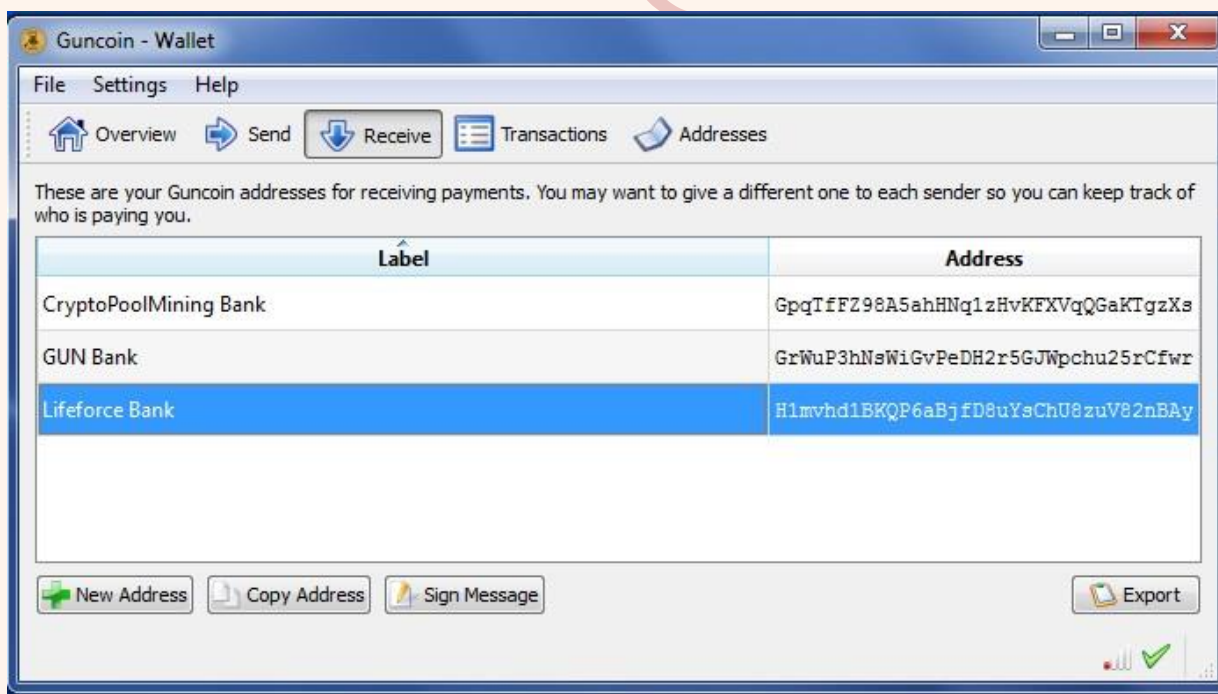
Guncoin - Wallet

File Settings Help

Overview Send Receive Transactions Addresses

These are your Guncoin addresses for receiving payments. You may want to give a different one to each sender so you can keep track of who is paying you.

| Label | Address |
|---|---|
| CryptoPoolMining Bank | GpqTfFZ98A5ahHNq1zHvKFXVqQGaKTgzXs |
| GUN Bank | GrWuP3hNsWiGvPeDH2r5GJWpchu25rCfwr |
| Lifeforce Bank | H1mvhd1BKQP6aBjfD8uYsChU8zuV82nBAy |

New Address Copy Address Sign Message Export